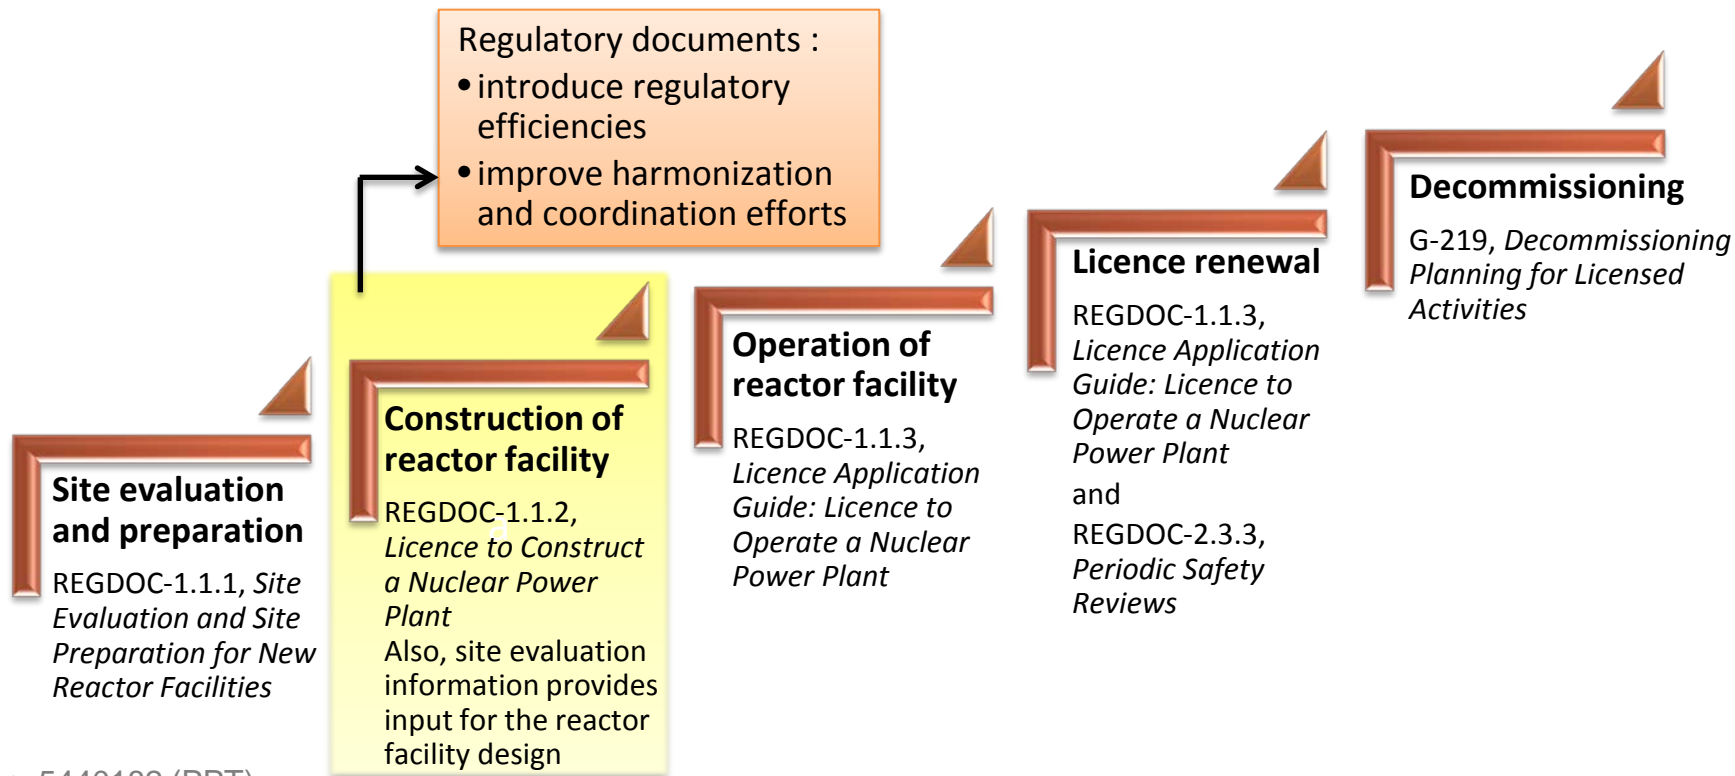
Regulatory documents :
• introduce regulatory efficiencies
• improve harmonization and coordination efforts

Site evaluation and preparation
REGDOC-1.1.1, *Site Evaluation and Site Preparation for New Reactor Facilities*

Construction of reactor facility
REGDOC-1.1.2, *Licence to Construct a Nuclear Power Plant*
Also, site evaluation information provides input for the reactor facility design

Operation of reactor facility
REGDOC-1.1.3, *Licence Application Guide: Licence to Operate a Nuclear Power Plant*

Licence renewal
REGDOC-1.1.3, *Licence Application Guide: Licence to Operate a Nuclear Power Plant*
and
REGDOC-2.3.3, *Periodic Safety Reviews*

Decommissioning
G-219, *Decommissioning Planning for Licensed Activities*

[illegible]5440182 (RPT)